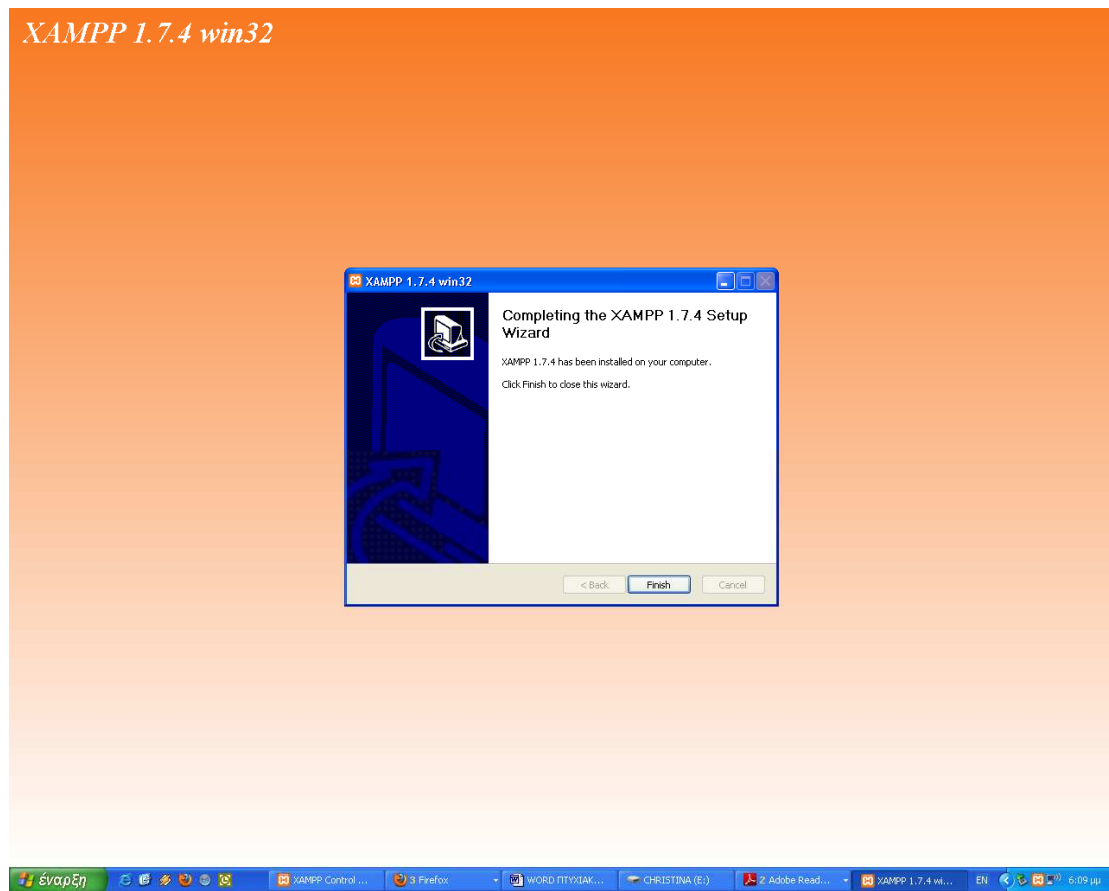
XAMPP 1.7.4 win32

XAMPP 1.7.4 win32

Completing the XAMPP 1.7.4 Setup Wizard

XAMPP 1.7.4 has been installed on your computer.

Click Finish to close this wizard.

< Back
Finish
Cancel

έναρξη
XAMPP Control ...
3 Firefox
WORD ΠΤΥΧΙΑΚ...
CHRISTINA (E:)
2 Adobe Read...
XAMPP 1.7.4 wi...
EN
6:09 μμ